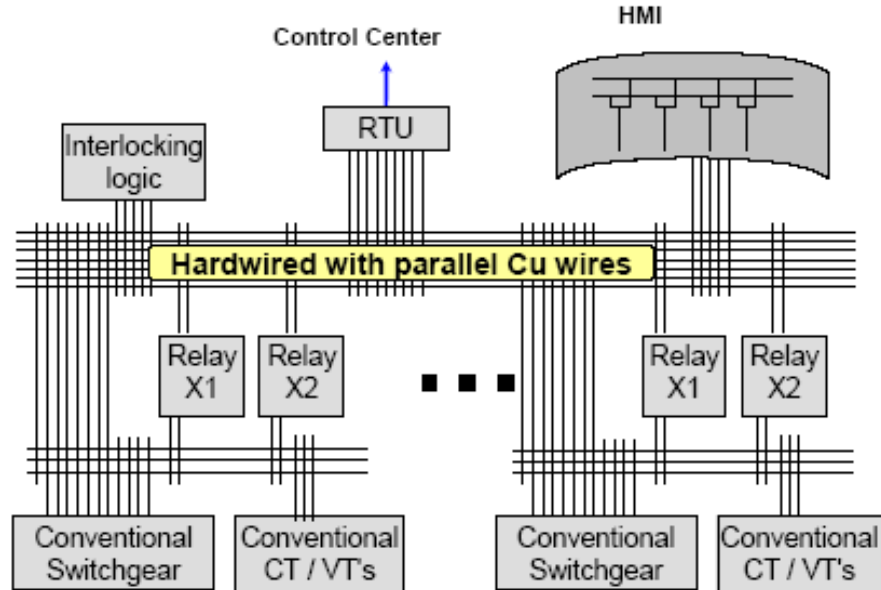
HMI

Control Center

RTU

Interlocking logic

Hardwired with parallel Cu wires

Relay X1

Relay X2

Relay X1

Relay X2

Conventional Switchgear

Conventional CT / VT's

Conventional Switchgear

Conventional CT / VT's